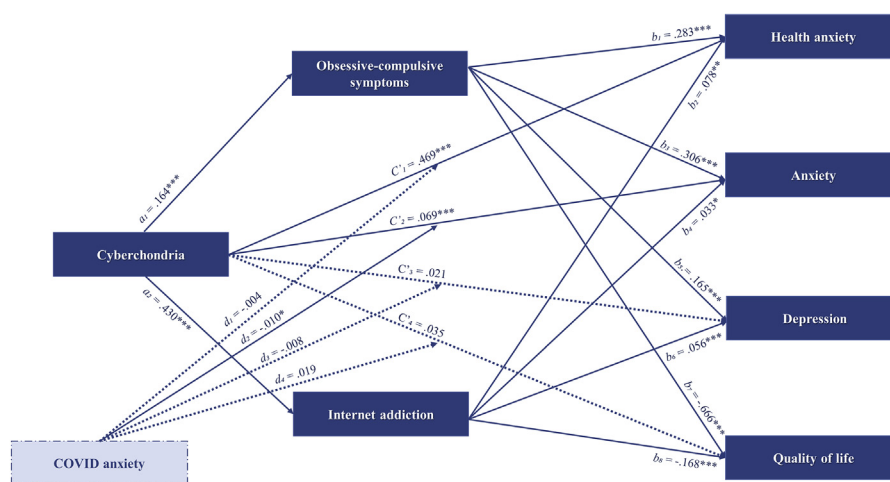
Obsessive-compulsive symptoms

Health anxiety

Anxiety

Cyberchondria

Depression

Internet addiction

COVID anxiety

Quality of life

$a_1 = .164^{***}$

$a_2 = .430^{***}$

$b_1 = .283^{***}$

$b_2 = .078^{**}$

$b_3 = .306^{***}$

$b_4 = .033^{*}$

$b_5 = .165^{***}$

$b_6 = .056^{***}$

$b_7 = -.666^{***}$

$b_8 = -.168^{***}$

$C'_1 = .469^{***}$

$C'_2 = .069^{***}$

$C'_3 = .021$

$C'_4 = .035$

$d_1 = -.004$

$d_2 = -.010^{*}$

$d_3 = -.008$

$d_4 = .019$